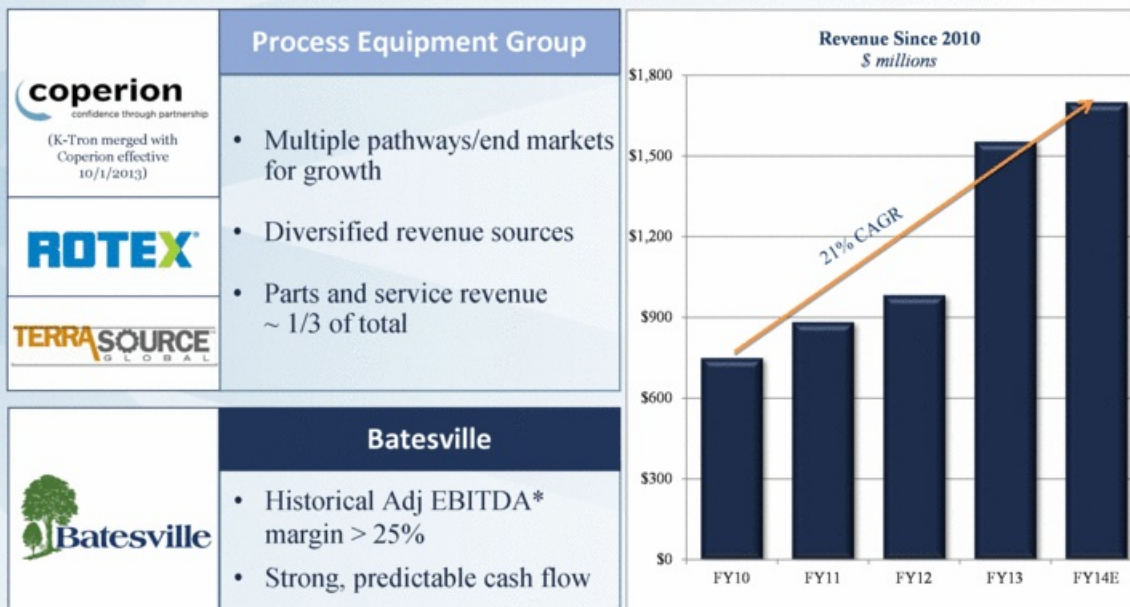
coperion
confidence through partnership

(K-Tron merged with Coperion effective 10/1/2013)

ROTEX

TERRASOURCE GLOBAL

Process Equipment Group

• Multiple pathways/end markets for growth

• Diversified revenue sources

• Parts and service revenue ~ 1/3 of total

Batesville

Batesville

• Historical Adj EBITDA* margin > 25%

• Strong, predictable cash flow

Revenue Since 2010
$ millions

$1,800
$1,500
$1,200
$900
$600
$300
$0

21% CAGR

FY10 FY11 FY12 FY13 FY14E